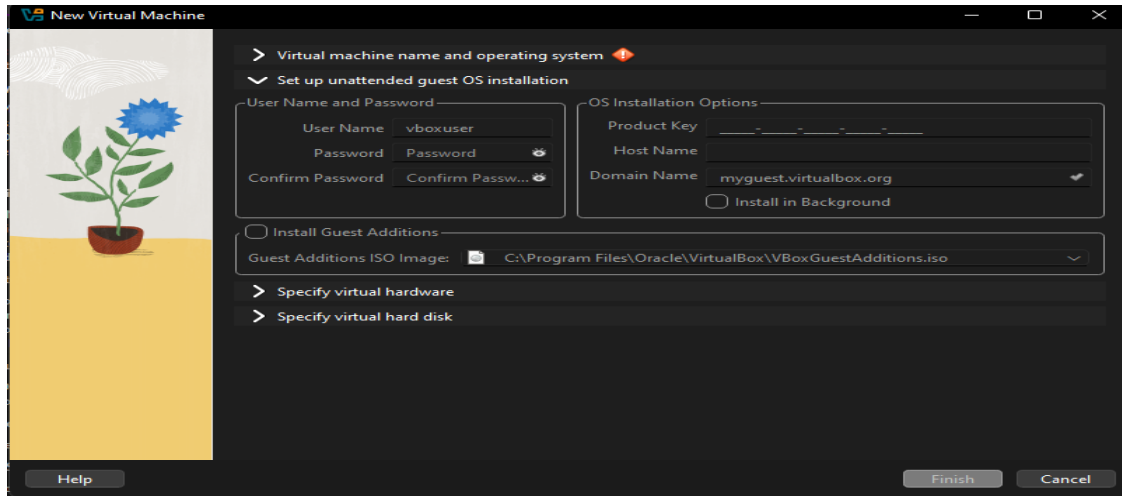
New Virtual Machine

Virtual machine name and operating system

Set up unattended guest OS installation

User Name and Password

User Name vboxuser

Password Password

Confirm Password Confirm Passw...

OS Installation Options

Product Key _____-_____-_____-_____-_____

Host Name

Domain Name myguest.virtualbox.org

Install in Background

Install Guest Additions

Guest Additions ISO Image: C:\Program Files\Oracle\VirtualBox\VBoxGuestAdditions.iso

Specify virtual hardware

Specify virtual hard disk

Help

Finish

Cancel